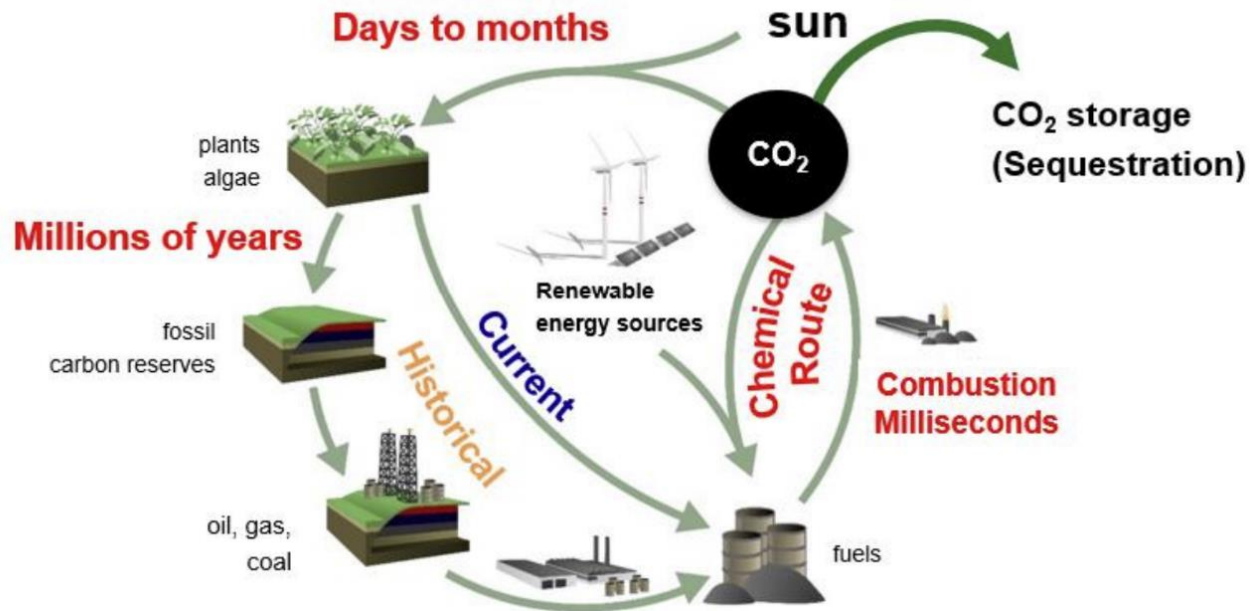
Days to months

sun

$CO_2$

$CO_2$ storage (Sequestration)

plants algae

Millions of years

Renewable energy sources

fossil carbon reserves

Historical

Current

Chemical Route

Combustion Milliseconds

oil, gas, coal

fuels